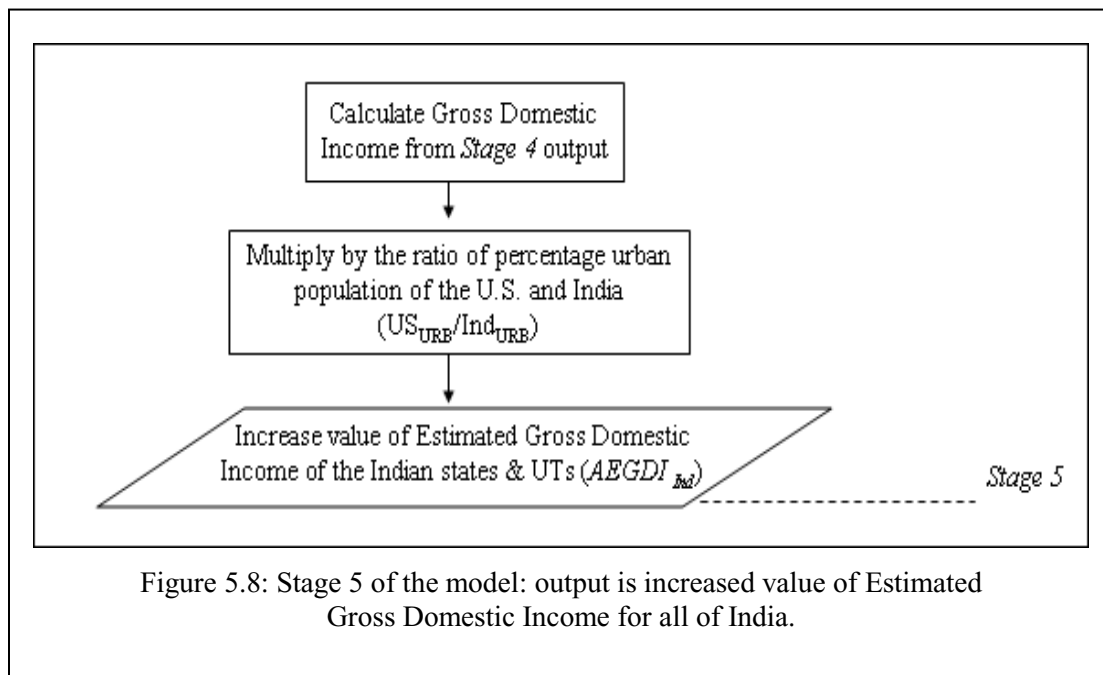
Calculate Gross Domestic Income from *Stage 4* output

Multiply by the ratio of percentage urban population of the U.S. and India ($US_{URB}$/$Ind_{URB}$)

Increase value of Estimated Gross Domestic Income of the Indian states & UTs ($AEGDI_{Ind}$)

*Stage 5*

Figure 5.8: Stage 5 of the model: output is increased value of Estimated Gross Domestic Income for all of India.